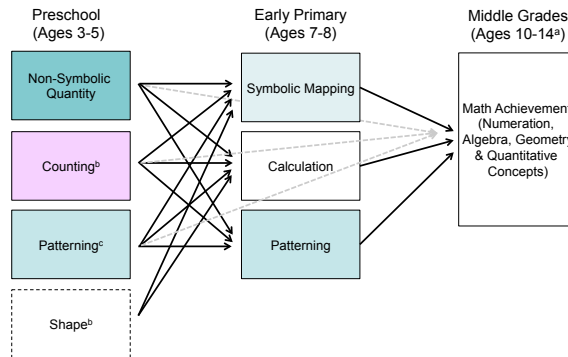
Preschool (Ages 3-5)

Early Primary (Ages 7-8)

Middle Grades (Ages 10-14$^a$)

Non-Symbolic Quantity

Counting$^b$

Patterning$^c$

Shape$^b$

Symbolic Mapping

Calculation

Patterning

Math Achievement (Numeration, Algebra, Geometry & Quantitative Concepts)